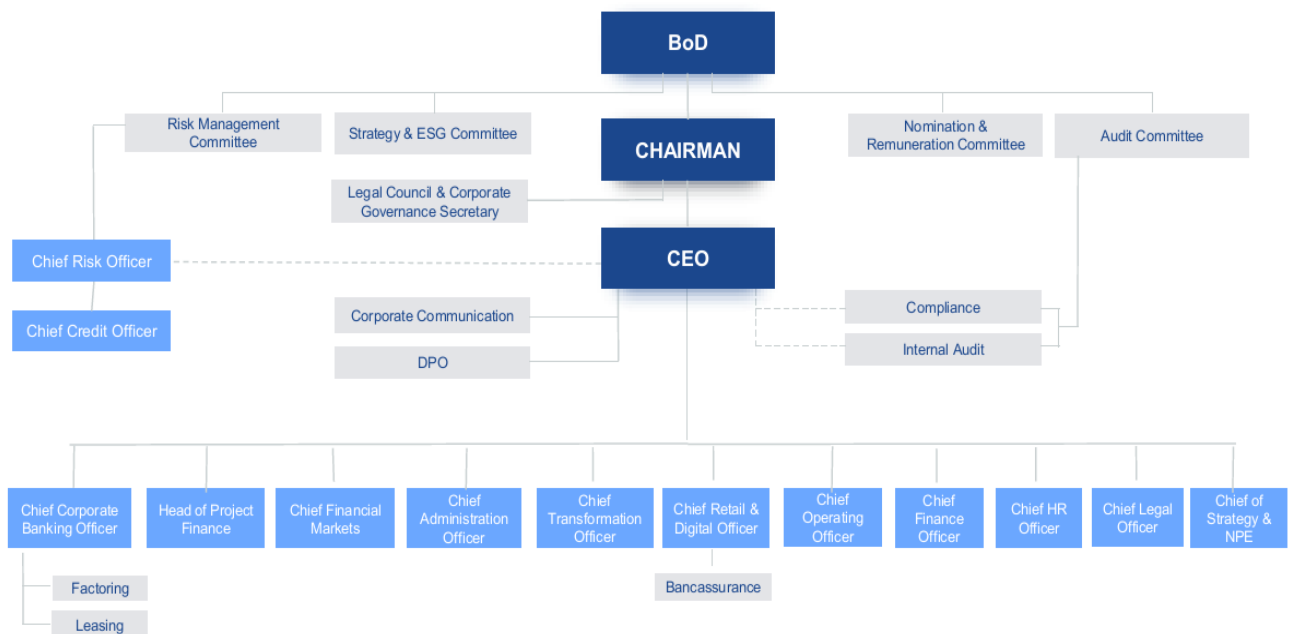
BoD

Risk Management Committee

Strategy & ESG Committee

CHAIRMAN

Nomination & Remuneration Committee

Audit Committee

Legal Council & Corporate Governance Secretary

Chief Risk Officer

CEO

Chief Credit Officer

Corporate Communication

DPO

Compliance

Internal Audit

Chief Corporate Banking Officer

Head of Project Finance

Chief Financial Markets

Chief Administration Officer

Chief Transformation Officer

Chief Retail & Digital Officer

Chief Operating Officer

Chief Finance Officer

Chief HR Officer

Chief Legal Officer

Chief of Strategy & NPE

Factoring

Leasing

Bancassurance